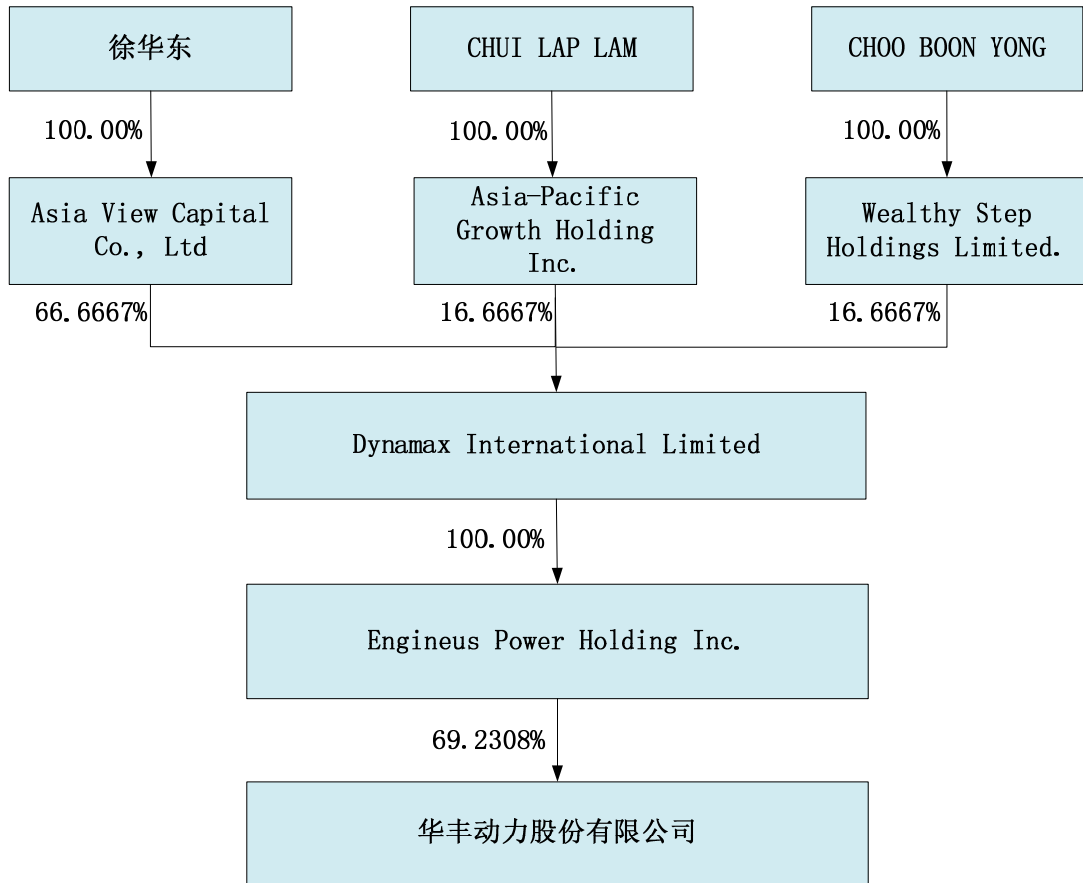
徐华东

CHUI LAP LAM

CHOO BOON YONG

100.00%

100.00%

100.00%

Asia View Capital Co., Ltd

Asia-Pacific Growth Holding Inc.

Wealthy Step Holdings Limited.

66.6667%

16.6667%

16.6667%

Dynamax International Limited

100.00%

Engineus Power Holding Inc.

69.2308%

华丰动力股份有限公司